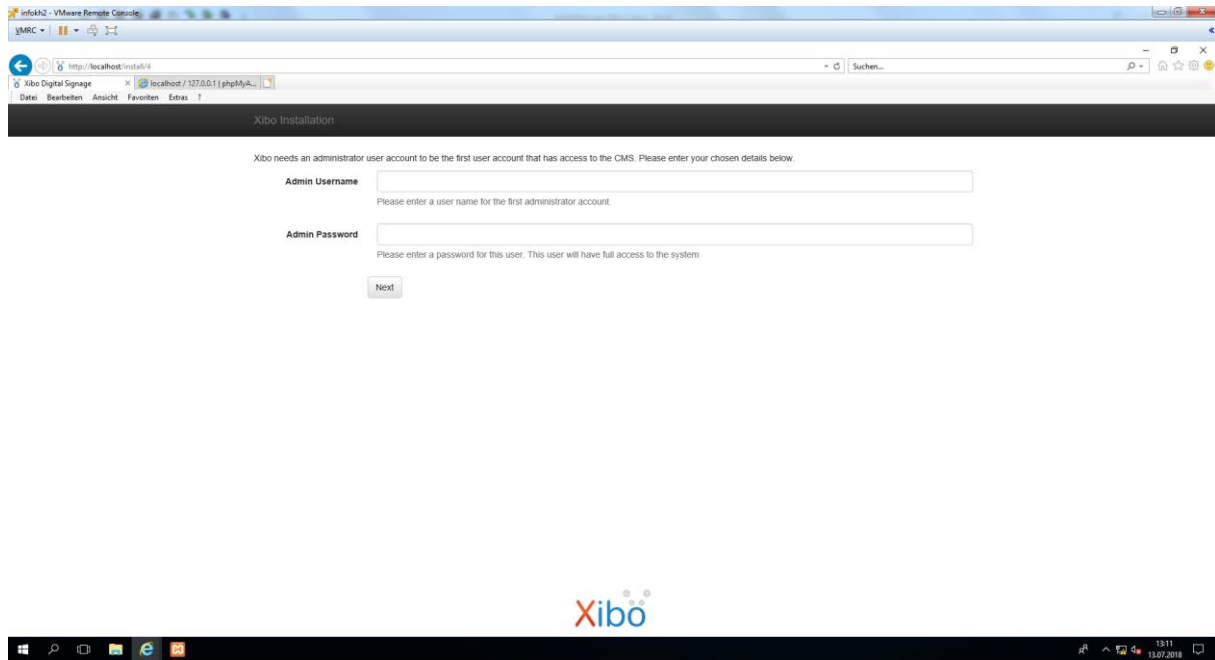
infokh2 - VMware Remote Console

VMRC ▾

http://localhost/install/4

Suchen...

Xibo Digital Signage

localhost / 127.0.0.1 | phpMyA...

Datei Bearbeiten Ansicht Favoriten Extras ?

Xibo Installation

Xibo needs an administrator user account to be the first user account that has access to the CMS. Please enter your chosen details below.

Admin Username

Please enter a user name for the first administrator account.

Admin Password

Please enter a password for this user. This user will have full access to the system

Next

Xibo

13:11
13.07.2018